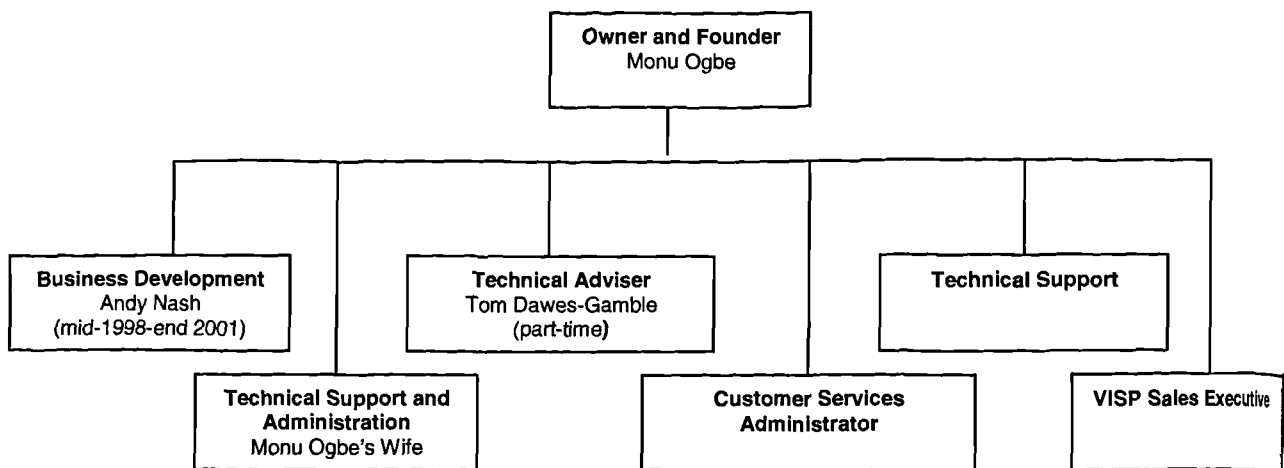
**Owner and Founder**
Monu Ogbe

**Business Development**
Andy Nash
(mid-1998-end 2001)

**Technical Adviser**
Tom Dawes-Gamble
(part-time)

**Technical Support**

**Technical Support and Administration**
Monu Ogbe's Wife

**Customer Services Administrator**

**VISP Sales Executive**